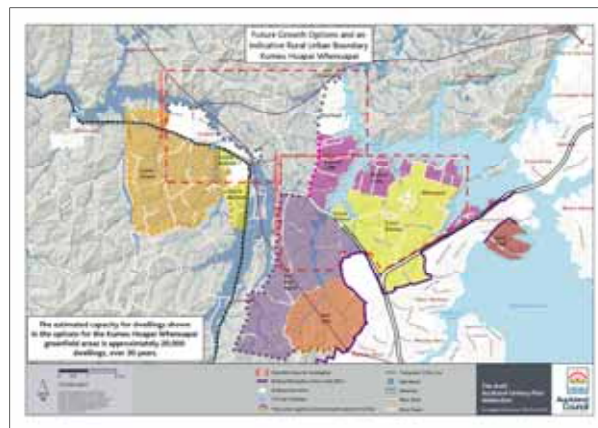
Future Growth Options and an Indicative Rural Urban Boundary Kumeu Huapai Whenuapai

The estimated capacity for dwellings shown in the options for the Kumeu Huapai Whenuapai greenfield areas is approximately 20,000 dwellings, over 30 years.

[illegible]

Auckland Council